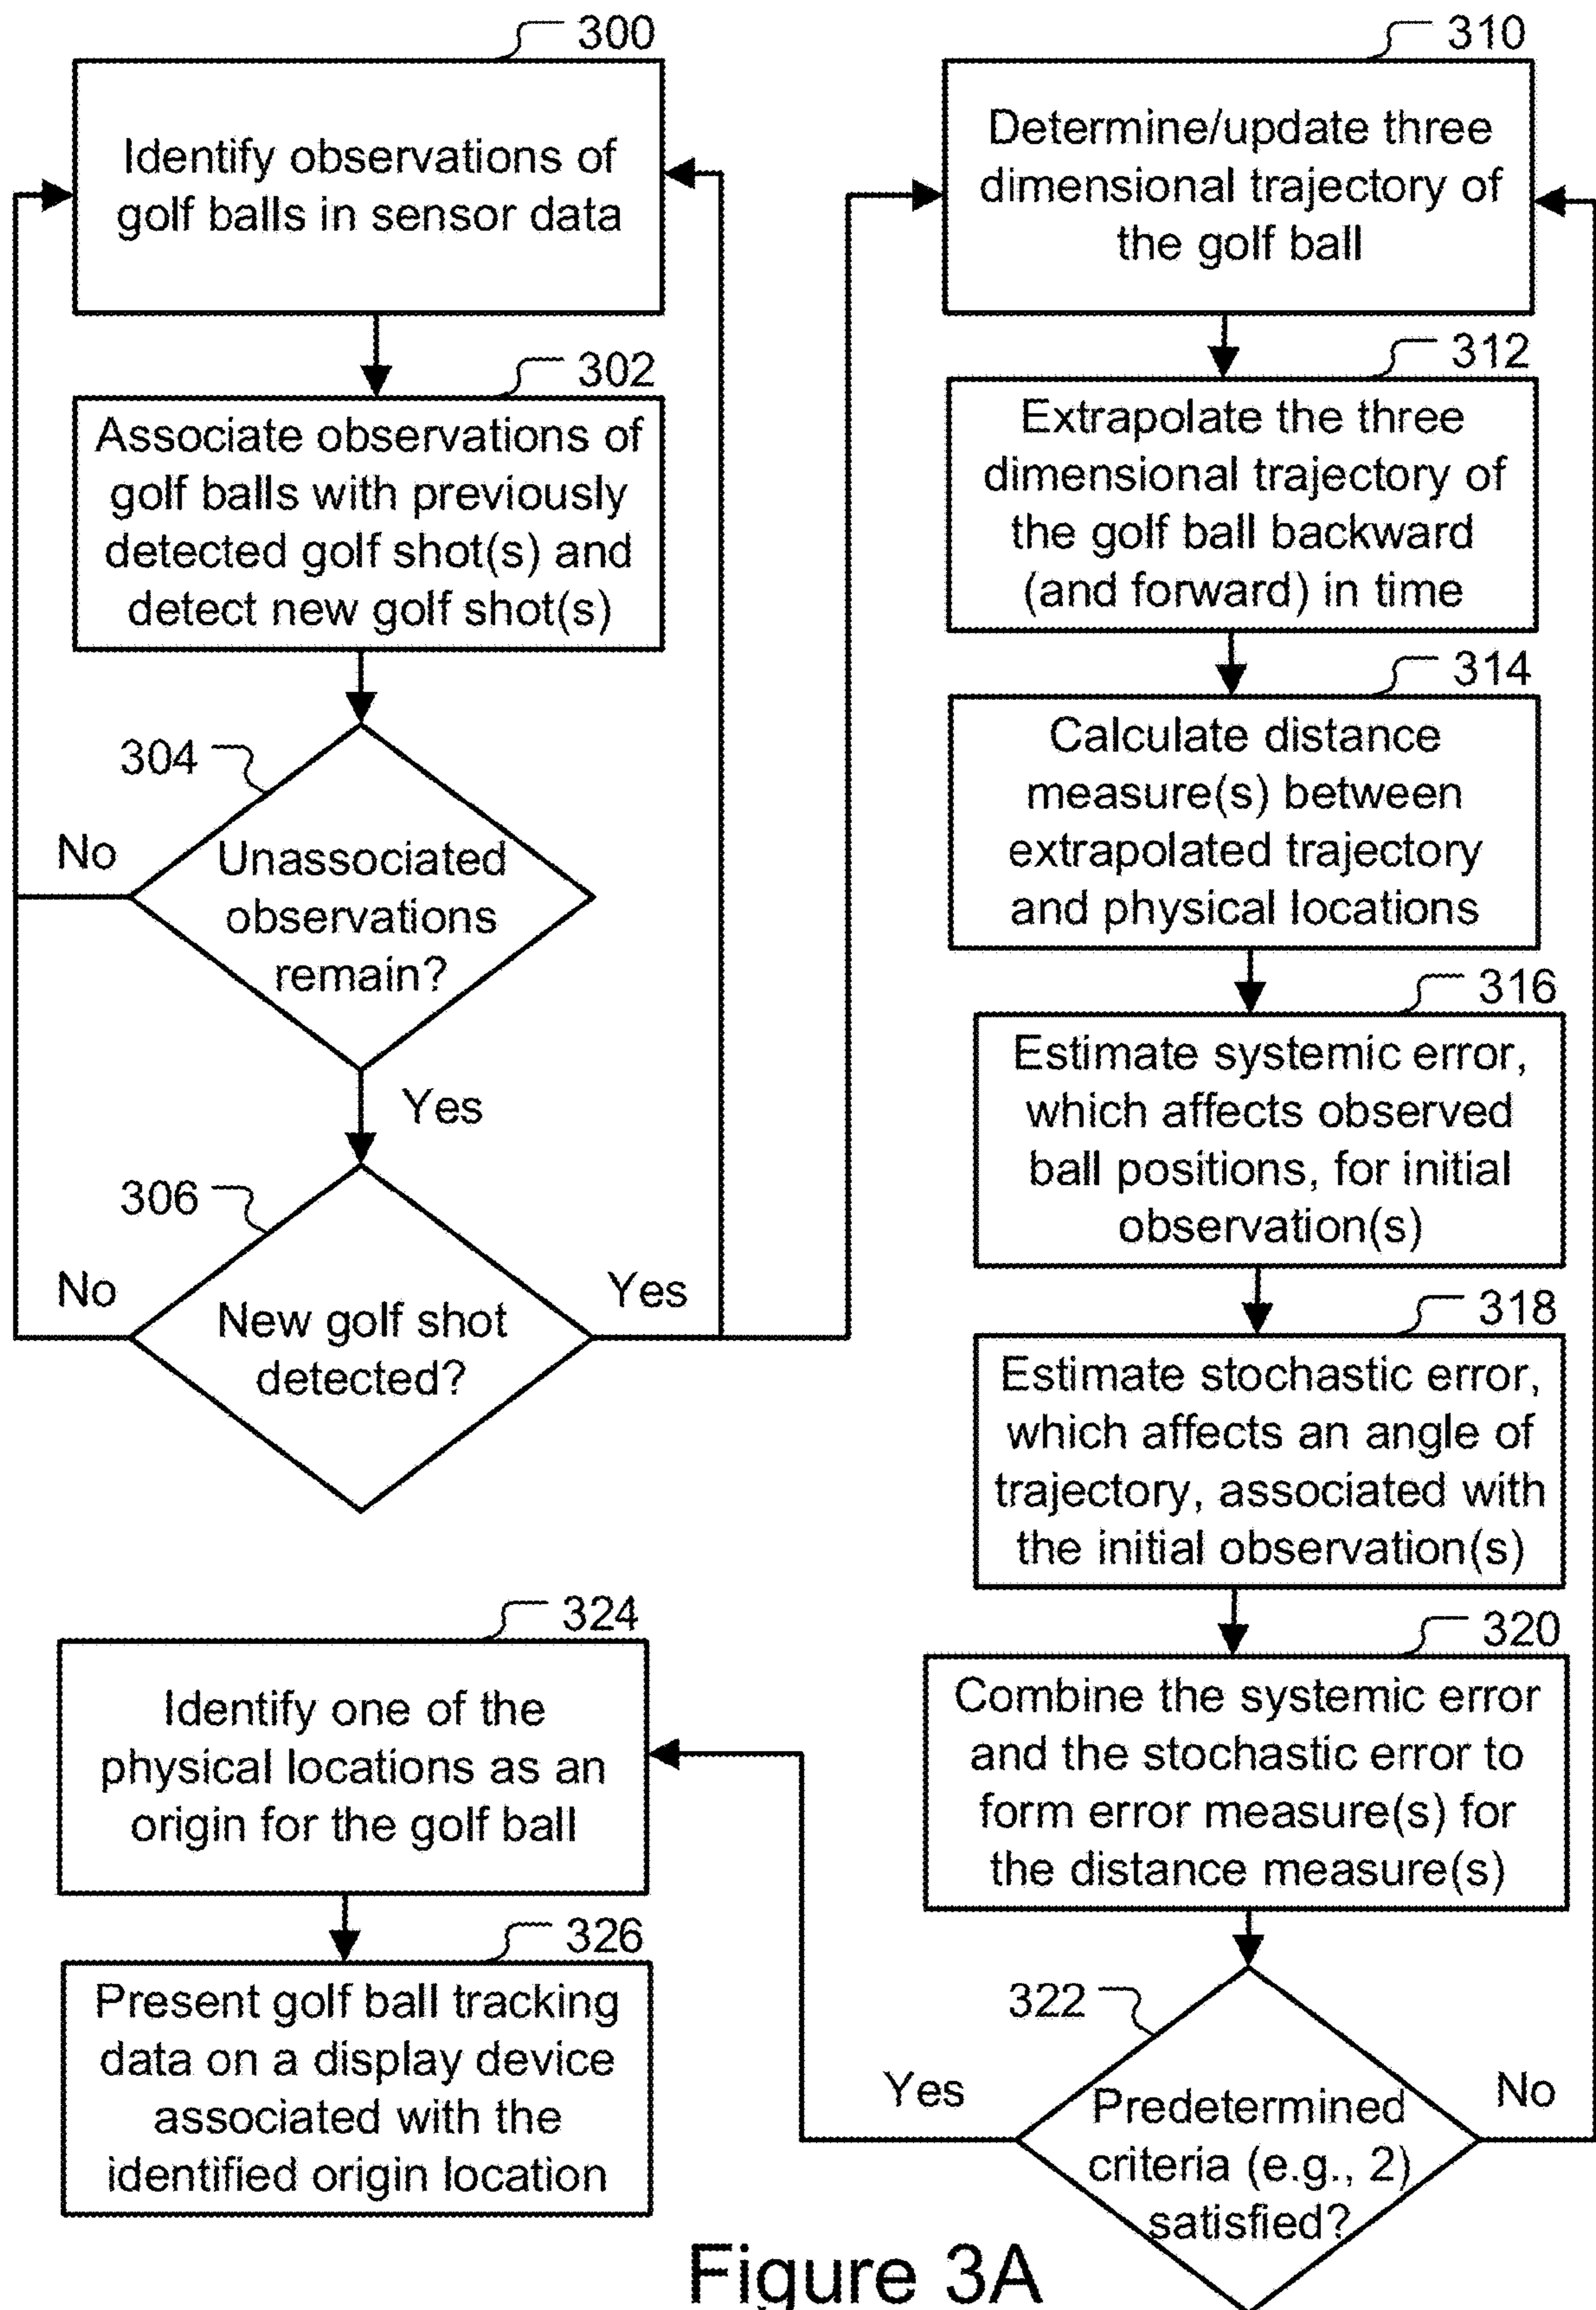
300

Identify observations of golf balls in sensor data

302

Associate observations of golf balls with previously detected golf shot(s) and detect new golf shot(s)

304

No

Unassociated observations remain?

Yes

306

No

New golf shot detected?

Yes

310

Determine/update three dimensional trajectory of the golf ball

312

Extrapolate the three dimensional trajectory of the golf ball backward (and forward) in time

314

Calculate distance measure(s) between extrapolated trajectory and physical locations

316

Estimate systemic error, which affects observed ball positions, for initial observation(s)

318

Estimate stochastic error, which affects an angle of trajectory, associated with the initial observation(s)

320

Combine the systemic error and the stochastic error to form error measure(s) for the distance measure(s)

322

Yes

Predetermined criteria (e.g., 2) satisfied?

No

324

Identify one of the physical locations as an origin for the golf ball

326

Present golf ball tracking data on a display device associated with the identified origin location

Figure 3A